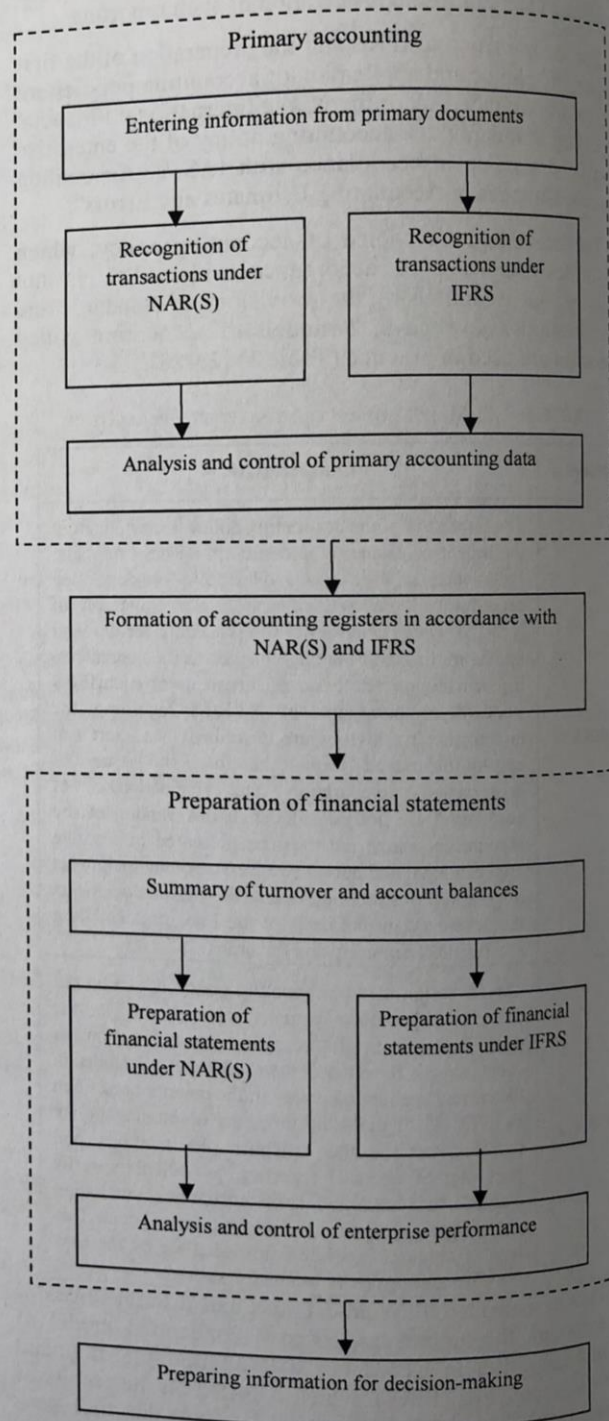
Primary accounting

Entering information from primary documents

Recognition of transactions under NAR(S)

Recognition of transactions under IFRS

Analysis and control of primary accounting data

Formation of accounting registers in accordance with NAR(S) and IFRS

Preparation of financial statements

Summary of turnover and account balances

Preparation of financial statements under NAR(S)

Preparation of financial statements under IFRS

Analysis and control of enterprise performance

Preparing information for decision-making